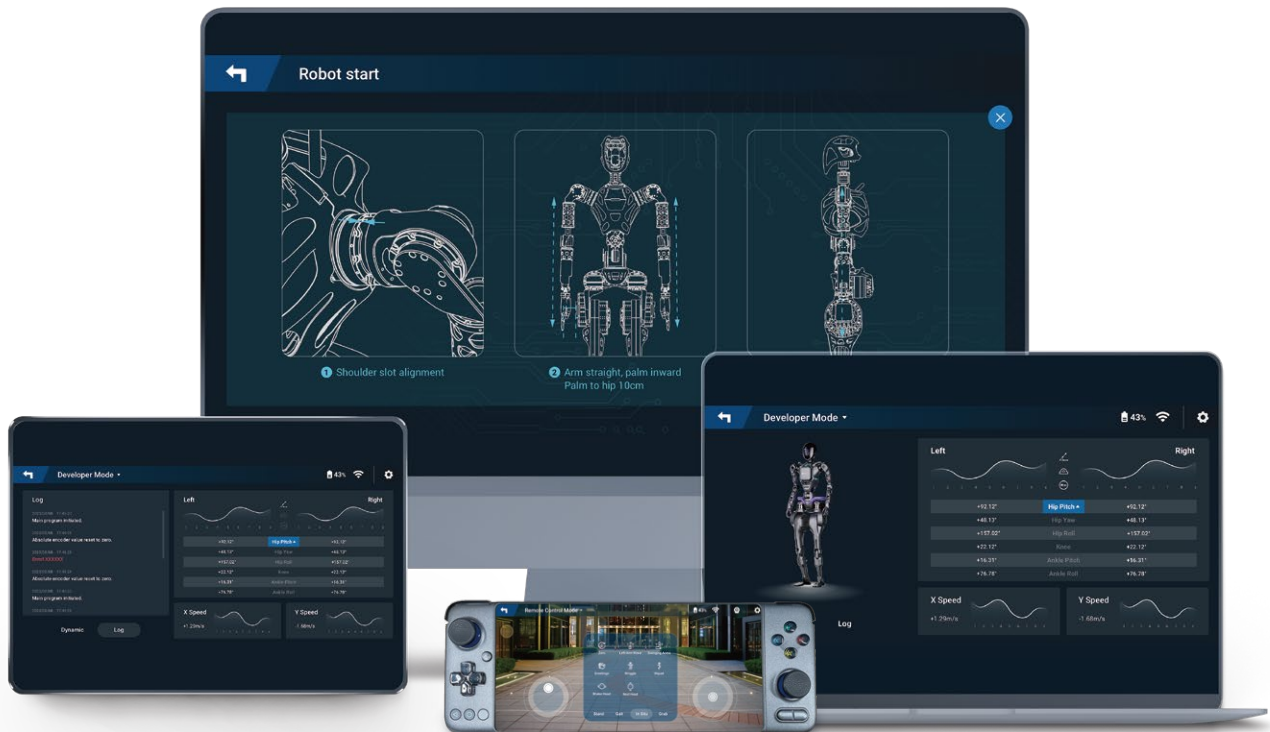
Robot start

1 Shoulder slot alignment

2 Arm straight, palm inward Palm to hip 10cm

Developer Mode

43%

Log

Main program initiated.

Absolute encoder value reset to zero.

Error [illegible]

Absolute encoder value reset to zero.

Main program initiated.

Left

Right

+92.12°

Hip Pitch

+92.12°

+48.13°

Hip Yaw

+48.13°

+157.02°

Hip Roll

+157.02°

+22.12°

Knee

+22.12°

+16.31°

Ankle Pitch

+16.31°

+76.78°

Ankle Roll

+76.78°

X Speed

+1.29m/s

Y Speed

-1.68m/s

Dynamic

Log

Developer Mode

43%

Left

Right

| +92.12° | Hip Pitch | +92.12° |
|---|---|---|
| +48.13° | Hip Yaw | +48.13° |
| +157.02° | Hip Roll | +157.02° |
| +22.12° | Knee | +22.12° |
| +16.31° | Ankle Pitch | +16.31° |
| +76.78° | Ankle Roll | +76.78° |

X Speed

+1.29m/s

Y Speed

-1.68m/s

Log

Remote Control Mode